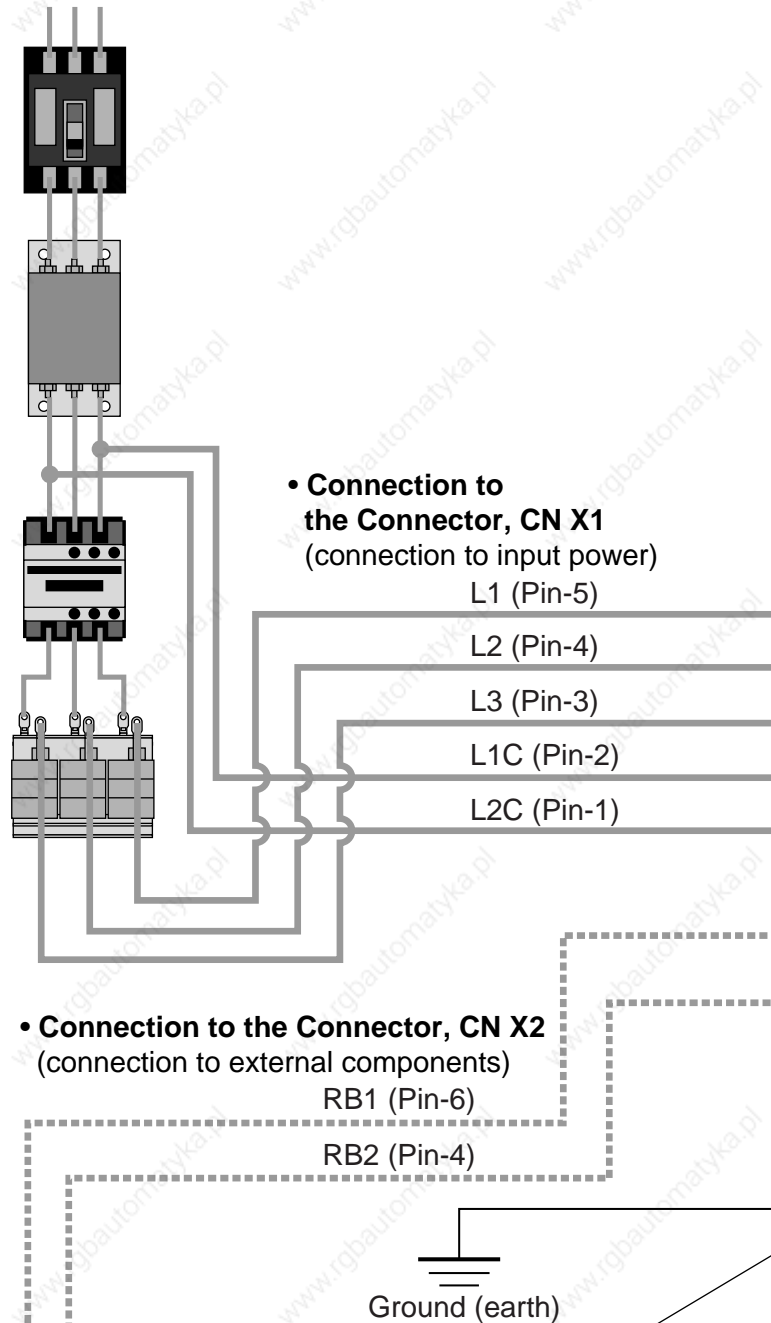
www.rgbautomatyka.pl

• **Connection to the Connector, CN X1**
(connection to input power)

L1 (Pin-5)

L2 (Pin-4)

L3 (Pin-3)

L1C (Pin-2)

L2C (Pin-1)

• **Connection to the Connector, CN X2**
(connection to external components)

RB1 (Pin-6)

RB2 (Pin-4)

Ground (earth)